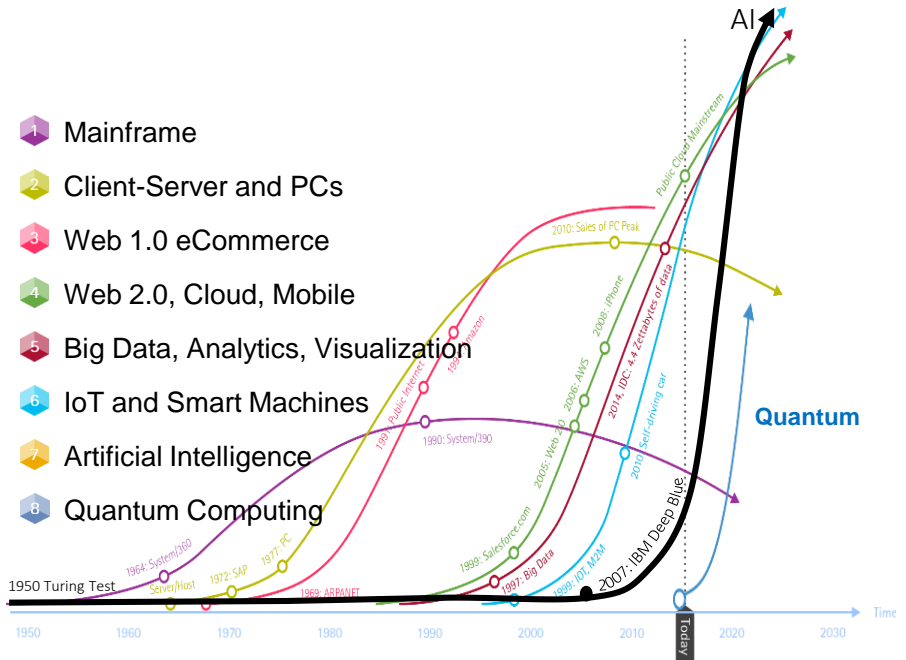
AI

1 Mainframe
2 Client-Server and PCs
3 Web 1.0 eCommerce
4 Web 2.0, Cloud, Mobile
5 Big Data, Analytics, Visualization
6 IoT and Smart Machines
7 Artificial Intelligence
8 Quantum Computing

Quantum

Public Cloud Mainstream
2010: Sales of PC Peak
2014, IDC: 4.4 Zettabytes of data
2008: iPhone
2006: AWS
2005: Web 2.0
1994: Amazon
1991: Public Internet
1990: System/390
2010: Self-driving car
2007: IBM Deep Blue
1999: Salesforce.com
1997: Big Data
1999: IOT, M2M
1964: System/360
1972: SAP
1977: PC
Server/Host
1969: ARPANET
1950 Turing Test

1950 1960 1970 1980 1990 2000 2010 Today 2020 2030 Time